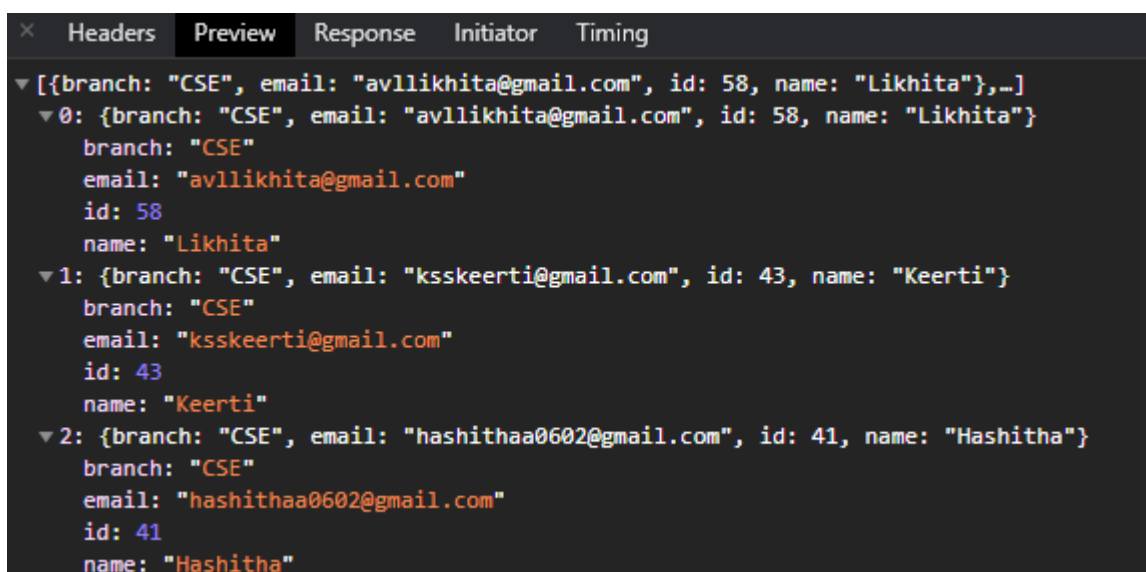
× Headers Preview Response Initiator Timing

▼[{branch: "CSE", email: "avllikhita@gmail.com", id: 58, name: "Likhita"},…]
▼0: {branch: "CSE", email: "avllikhita@gmail.com", id: 58, name: "Likhita"}
branch: "CSE"
email: "avllikhita@gmail.com"
id: 58
name: "Likhita"
▼1: {branch: "CSE", email: "ksskeerti@gmail.com", id: 43, name: "Keerti"}
branch: "CSE"
email: "ksskeerti@gmail.com"
id: 43
name: "Keerti"
▼2: {branch: "CSE", email: "hashithaa0602@gmail.com", id: 41, name: "Hashitha"}
branch: "CSE"
email: "hashithaa0602@gmail.com"
id: 41
name: "Hashitha"